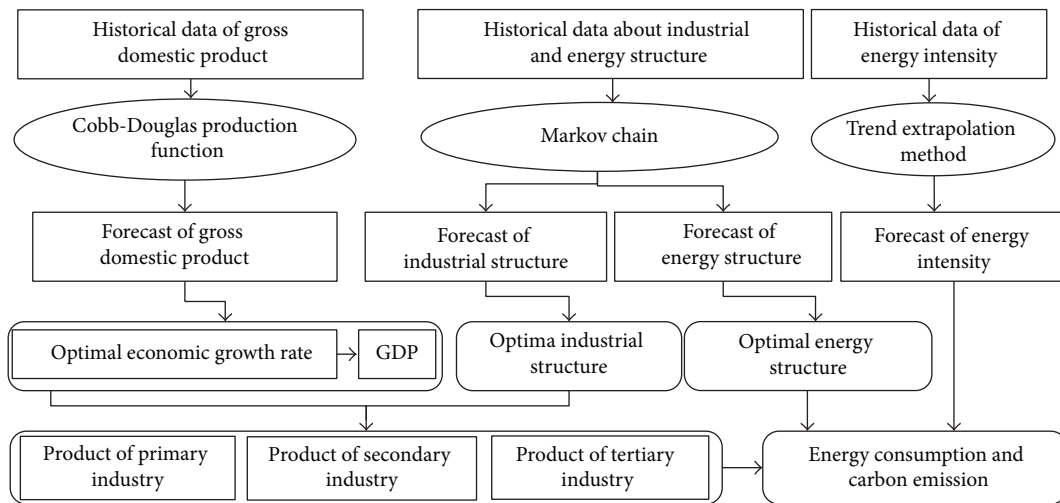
Historical data of gross domestic product

Historical data about industrial and energy structure

Historical data of energy intensity

Cobb-Douglas production function

Markov chain

Trend extrapolation method

Forecast of gross domestic product

Forecast of industrial structure

Forecast of energy structure

Forecast of energy intensity

Optimal economic growth rate

GDP

Optima industrial structure

Optimal energy structure

Product of primary industry

Product of secondary industry

Product of tertiary industry

Energy consumption and carbon emission